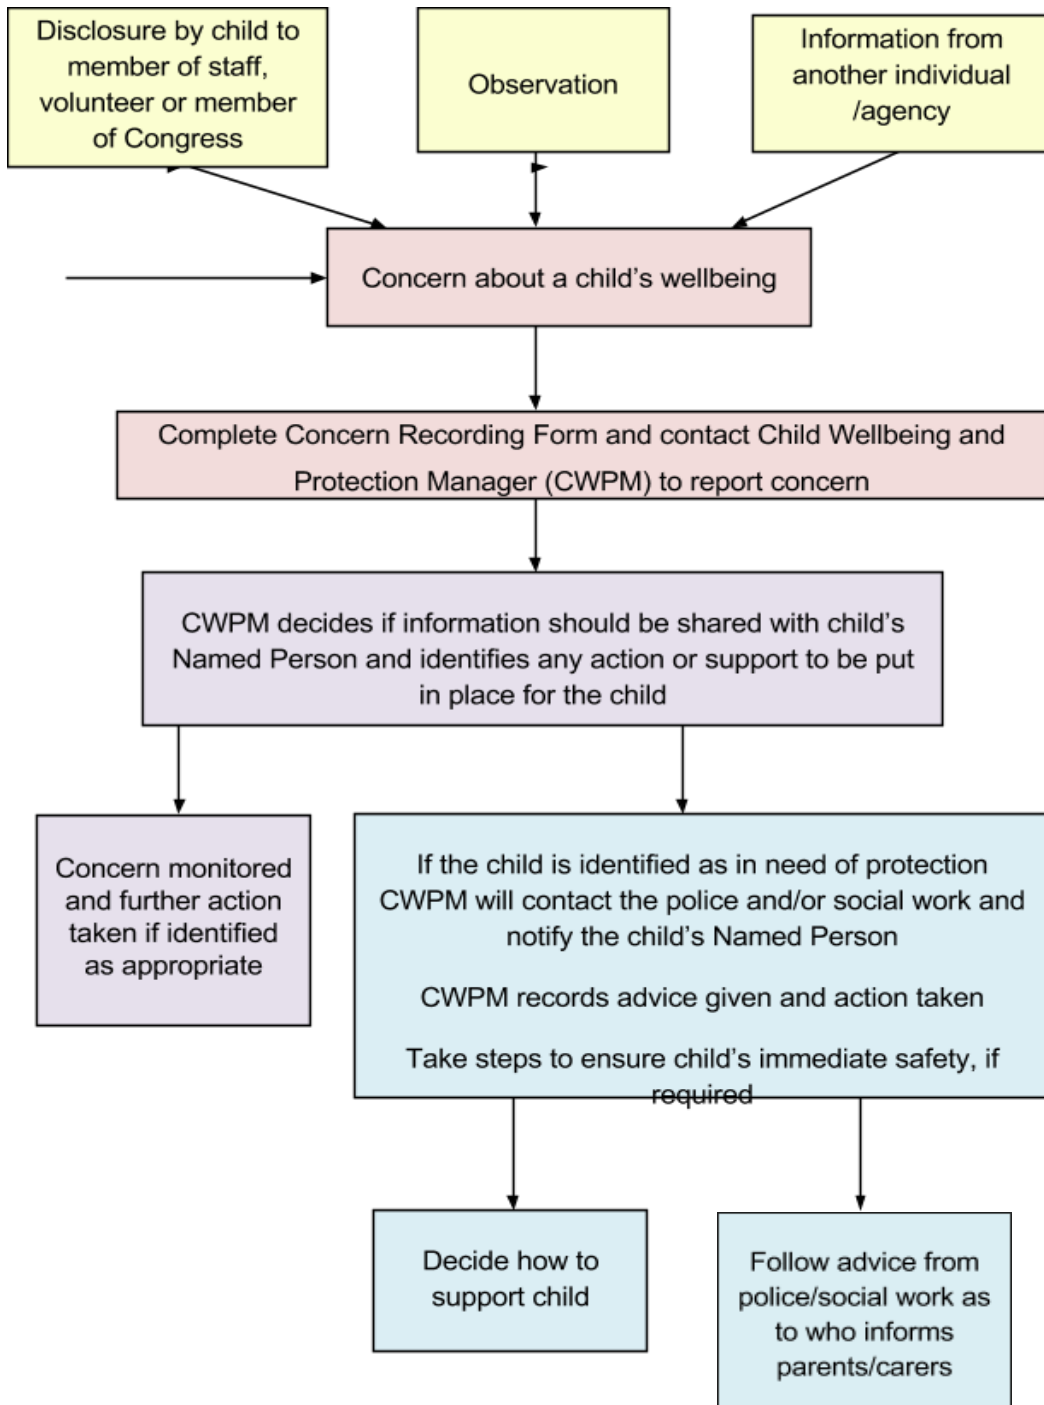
Disclosure by child to member of staff, volunteer or member of Congress

Observation

Information from another individual /agency

Concern about a child's wellbeing

Complete Concern Recording Form and contact Child Wellbeing and Protection Manager (CWPM) to report concern

CWPM decides if information should be shared with child's Named Person and identifies any action or support to be put in place for the child

Concern monitored and further action taken if identified as appropriate

If the child is identified as in need of protection CWPM will contact the police and/or social work and notify the child's Named Person

CWPM records advice given and action taken

Take steps to ensure child's immediate safety, if required

Decide how to support child

Follow advice from police/social work as to who informs parents/carers